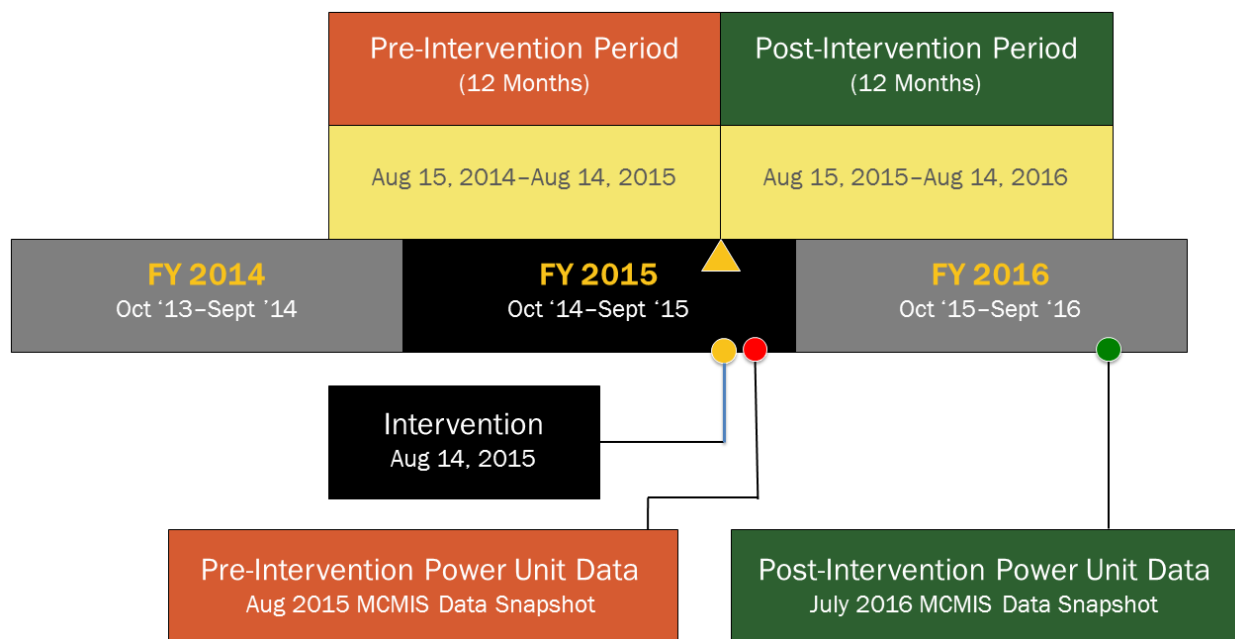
Pre-Intervention Period
(12 Months)

Post-Intervention Period
(12 Months)

Aug 15, 2014–Aug 14, 2015

Aug 15, 2015–Aug 14, 2016

FY 2014
Oct '13–Sept '14

FY 2015
Oct '14–Sept '15

FY 2016
Oct '15–Sept '16

Intervention
Aug 14, 2015

Pre-Intervention Power Unit Data
Aug 2015 MCMIS Data Snapshot

Post-Intervention Power Unit Data
July 2016 MCMIS Data Snapshot